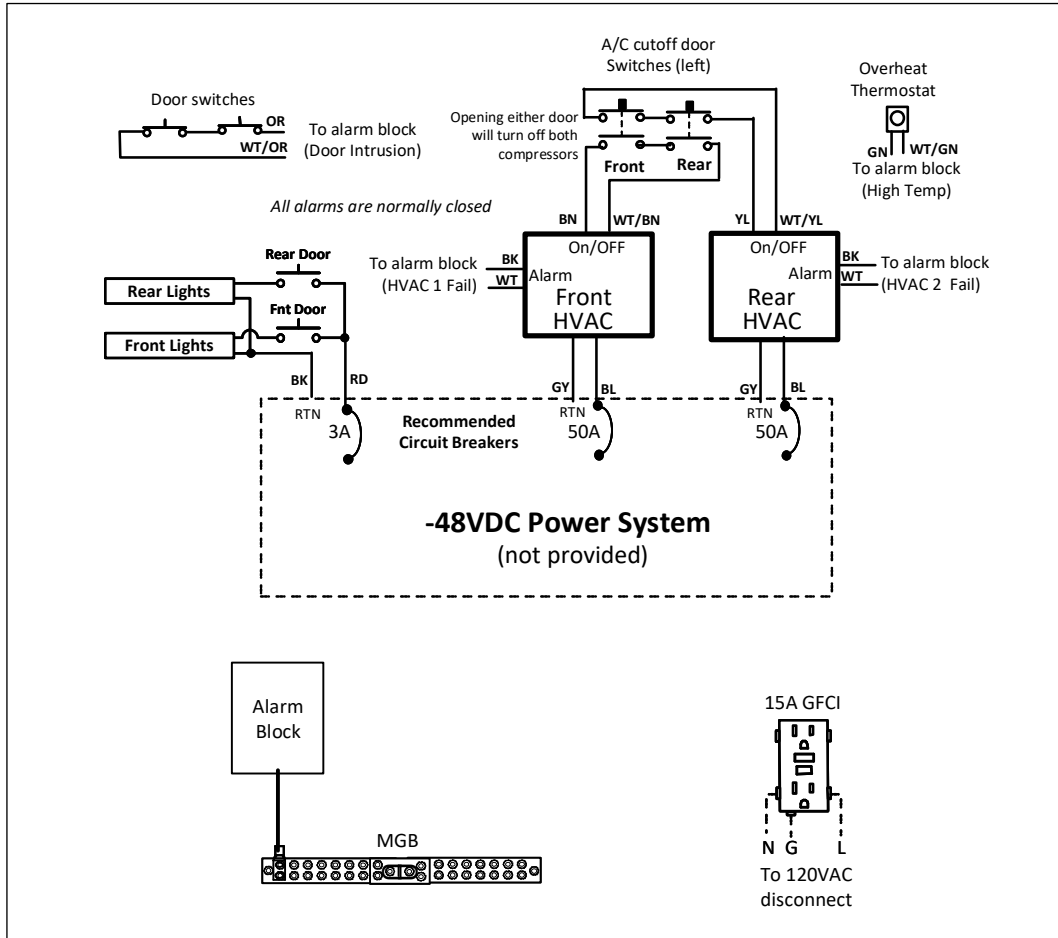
Door switches

OR

WT/OR

To alarm block (Door Intrusion)

A/C cutoff door Switches (left)

Opening either door will turn off both compressors

Front

Rear

Overheat Thermostat

GN

WT/GN

To alarm block (High Temp)

All alarms are normally closed

BN

WT/BN

YL

WT/YL

Rear Door

Rear Lights

Fnt Door

Front Lights

To alarm block (HVAC 1 Fail)

BK

WT

On/OFF

Alarm

Front HVAC

On/OFF

Alarm

Rear HVAC

BK

WT

To alarm block (HVAC 2 Fail)

BK

RD

RTN

3A

Recommended Circuit Breakers

GY

BL

RTN

50A

GY

BL

RTN

50A

-48VDC Power System
(not provided)

Alarm Block

MGB

15A GFCI

N G L

To 120VAC disconnect